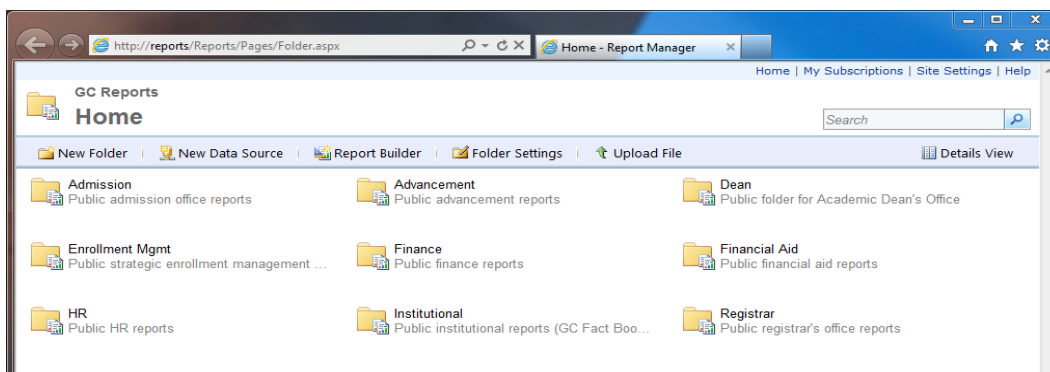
http://reports/Reports/Pages/Folder.aspx

Home - Report Manager

Home | My Subscriptions | Site Settings | Help

GC Reports

Home

Search

New Folder | New Data Source | Report Builder | Folder Settings | Upload File

Details View

Admission
Public admission office reports

Advancement
Public advancement reports

Dean
Public folder for Academic Dean's Office

Enrollment Mgmt
Public strategic enrollment management ...

Finance
Public finance reports

Financial Aid
Public financial aid reports

HR
Public HR reports

Institutional
Public institutional reports (GC Fact Boo...

Registrar
Public registrar's office reports